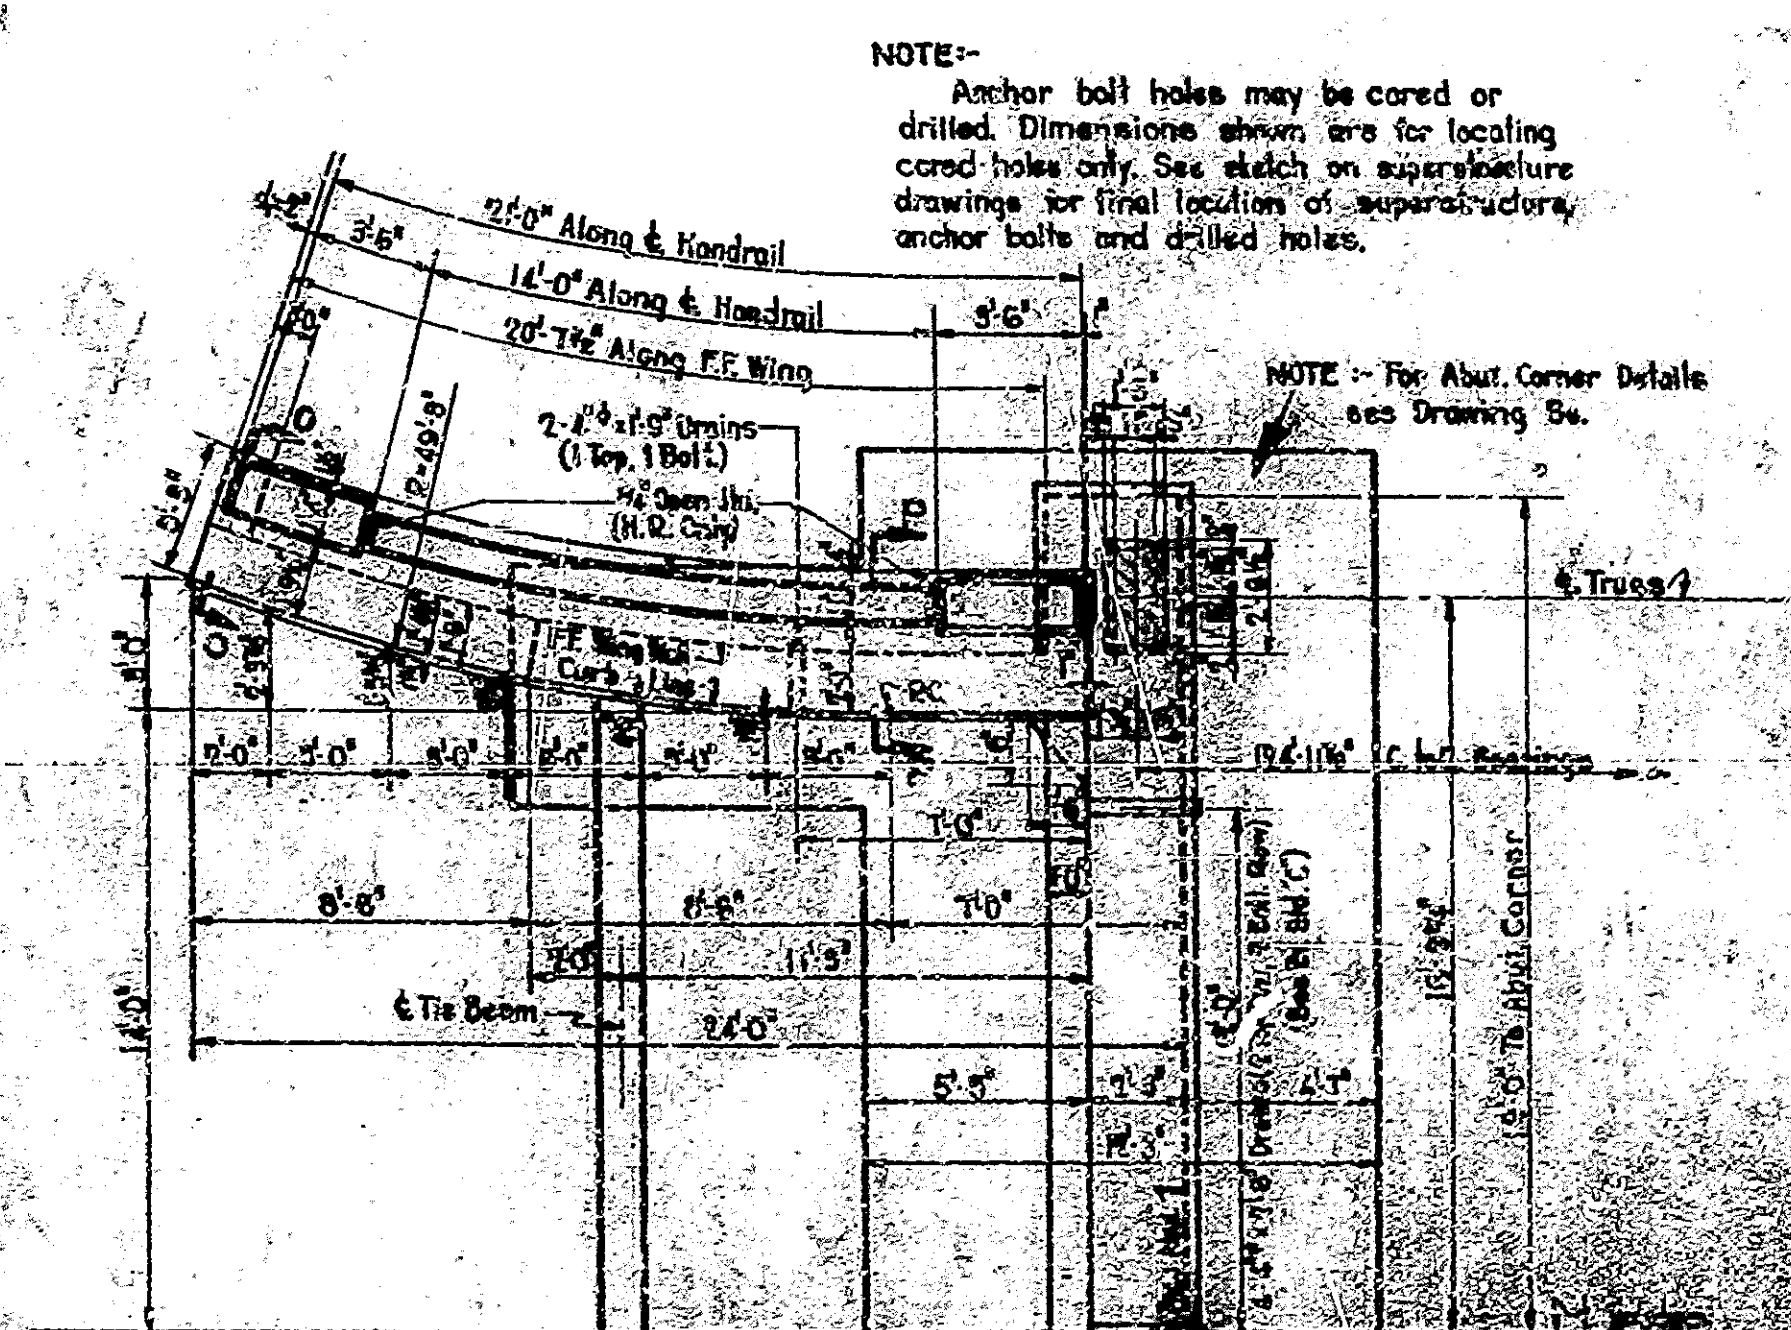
NOTE:-
Anchor bolt holes may be cored or drilled. Dimensions shown are for locating cored holes only. See sketch on superstructure drawings for final location of superstructure anchor bolts and drilled holes.

4'-2"
3'-6"
21'-0" Along ℄ Handrail
14'-0" Along ℄ Handrail
20'-7½" Along F.F. Wing
3'-6"
NOTE :- For Abut. Corner Details see Drawing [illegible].
2-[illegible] x 1'-9" Drains (1 Top, 1 Bot.)
½" Open Jt. (H.R. Only)
R=49'-8"
3'-8"
℄ Truss
F.F. Wing Wall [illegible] Curb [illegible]
P.C.
2'-0"
3'-0"
3'-0"
2'-0"
5'-0"
2'-0"
1'-0"
(24'-11⅝" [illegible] Bearings
8'-8"
8'-6"
7'-0"
2'-0"
11'-3"
℄ Tie Beam
24'-0"
14'-0"
5'-5"
2'-3"
4'-3"
11'-3"
15'-9¼"
(4'-0" To Abut. Corner
(See Std. C)